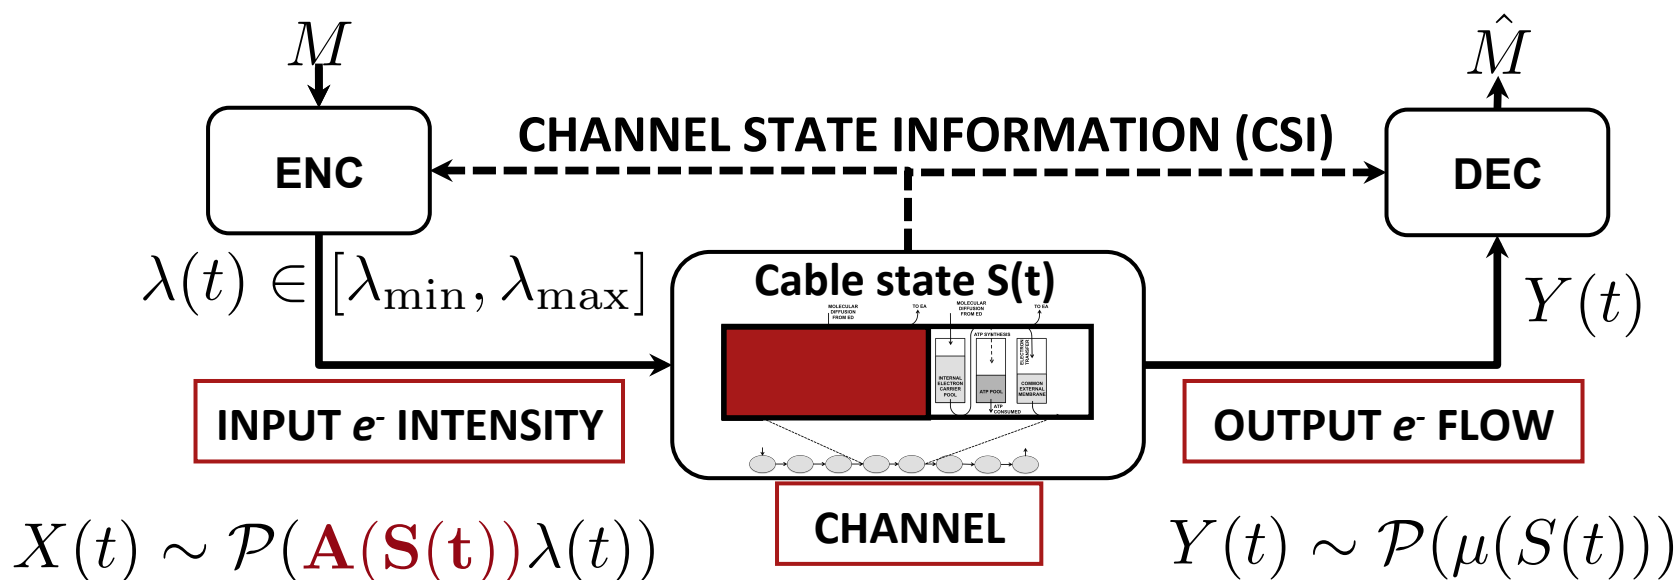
$M$

$\hat{M}$

ENC

CHANNEL STATE INFORMATION (CSI)

DEC

$\lambda(t) \in [\lambda_{\min}, \lambda_{\max}]$

Cable state S(t)

MOLECULAR DIFFUSION FROM ED

TO EA

MOLECULAR DIFFUSION FROM ED

TO EA

ATP SYNTHESIS

ELECTRON TRANSFER

INTERNAL ELECTRON CARRIER POOL

ATP POOL

COMMON EXTERNAL MEMBRANE

ATP CONSUMED

$Y(t)$

INPUT $e^-$ INTENSITY

OUTPUT $e^-$ FLOW

CHANNEL

$X(t) \sim \mathcal{P}(\mathbf{A}(\mathbf{S}(\mathbf{t}))\lambda(t))$

$Y(t) \sim \mathcal{P}(\mu(S(t)))$